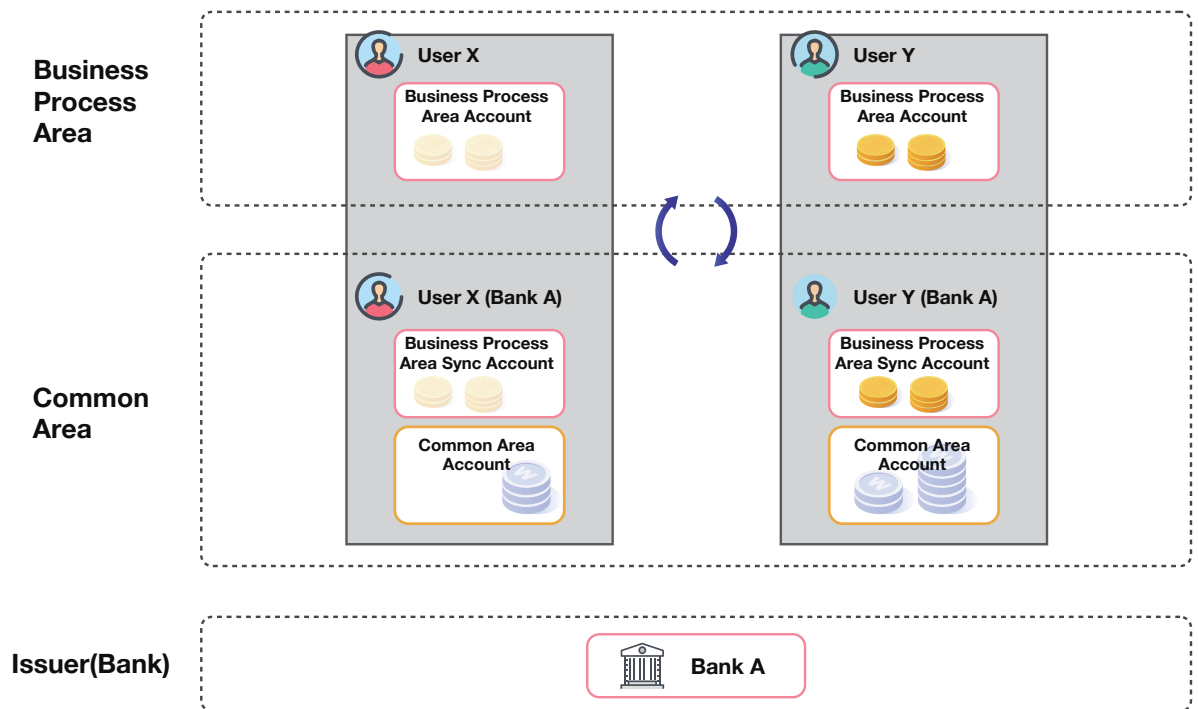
Business Process Area

User X

Business Process Area Account

User Y

Business Process Area Account

Common Area

User X (Bank A)

Business Process Area Sync Account

Common Area Account

User Y (Bank A)

Business Process Area Sync Account

Common Area Account

Issuer(Bank)

Bank A